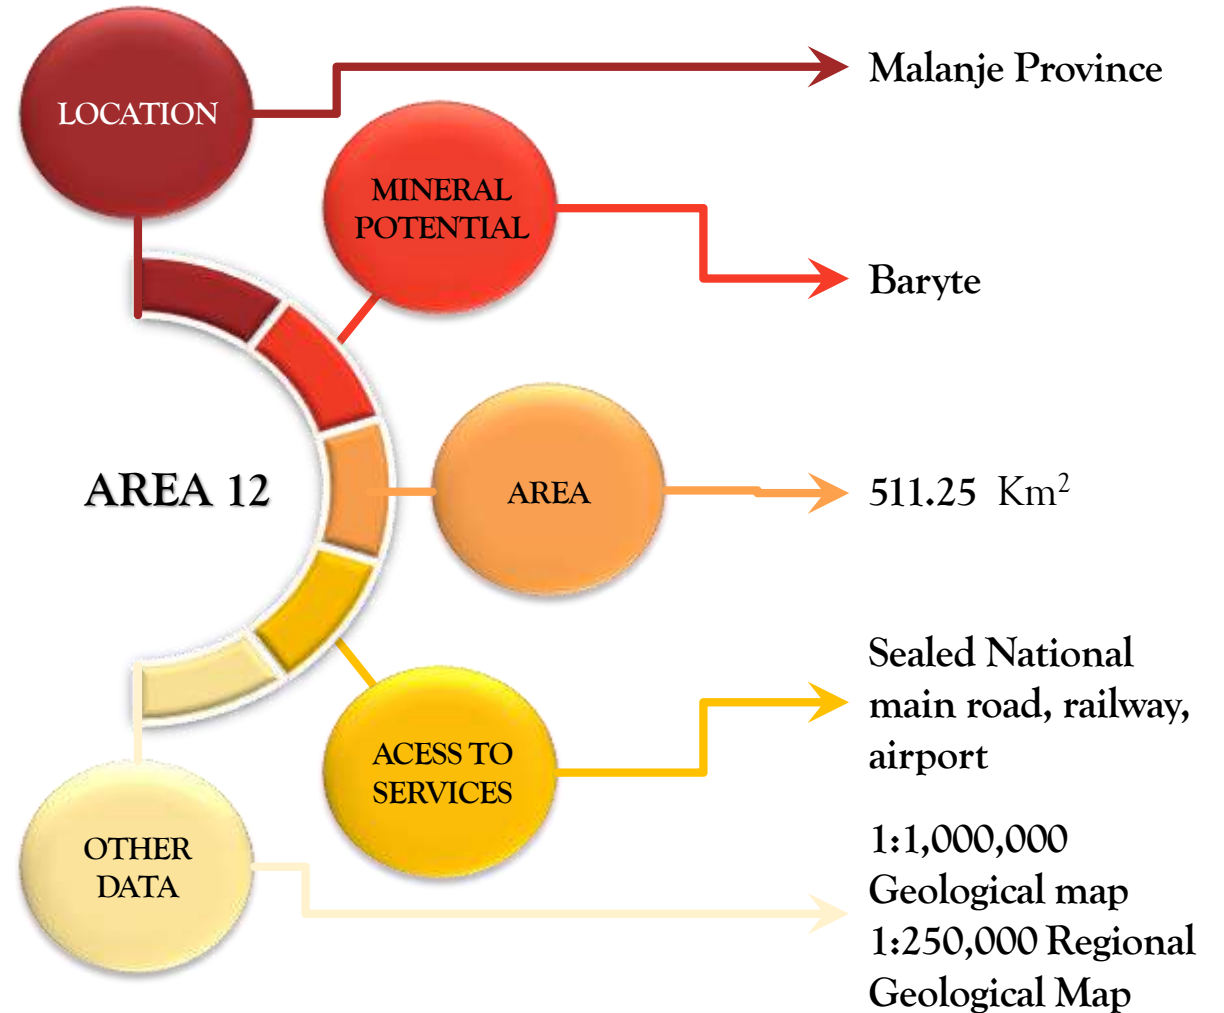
LOCATION

Malanje Province

MINERAL POTENTIAL

Baryte

AREA 12

AREA

511.25 Km$^2$

ACESS TO SERVICES

Sealed National main road, railway, airport

OTHER DATA

1:1,000,000 Geological map 1:250,000 Regional Geological Map